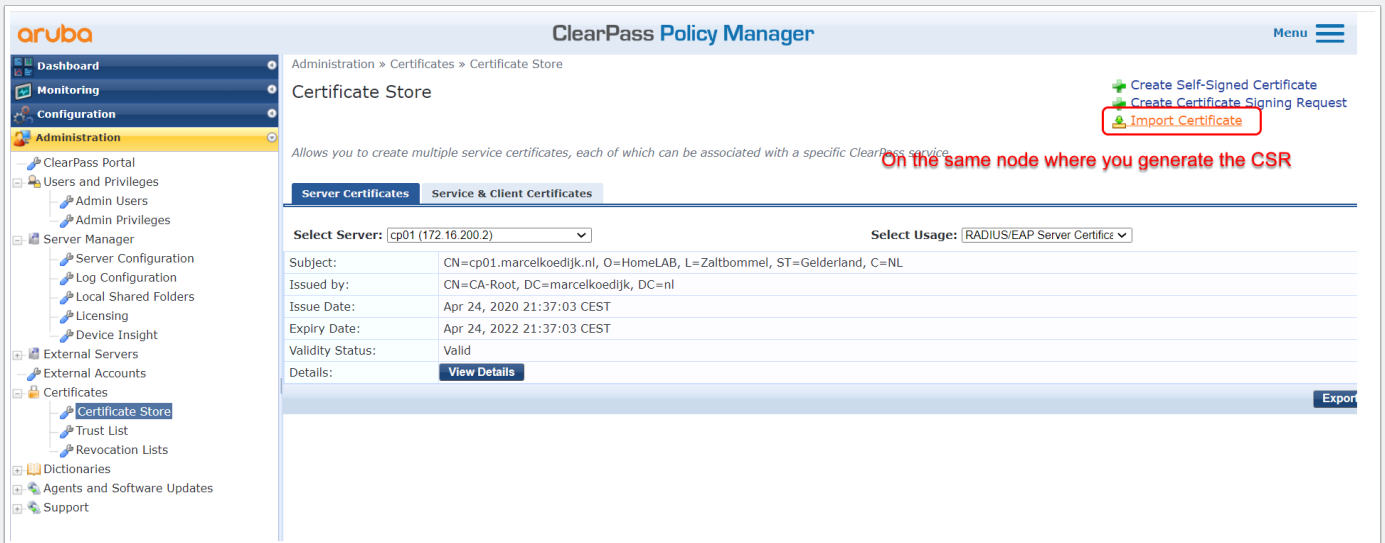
aruba

ClearPass Policy Manager

Menu

Dashboard
Monitoring
Configuration
Administration

ClearPass Portal
Users and Privileges
Admin Users
Admin Privileges
Server Manager
Server Configuration
Log Configuration
Local Shared Folders
Licensing
Device Insight
External Servers
External Accounts
Certificates
Certificate Store
Trust List
Revocation Lists
Dictionaries
Agents and Software Updates
Support

Administration » Certificates » Certificate Store

Certificate Store

Create Self-Signed Certificate
Create Certificate Signing Request
Import Certificate

Allows you to create multiple service certificates, each of which can be associated with a specific ClearPass service.

On the same node where you generate the CSR

Server Certificates | Service & Client Certificates

Select Server: cp01 (172.16.200.2)

Select Usage: RADIUS/EAP Server Certifica

| | |
|---|---|
| Subject: | CN=cp01.marcelkoedijk.nl, O=HomeLAB, L=Zaltbommel, ST=Gelderland, C=NL |
| Issued by: | CN=CA-Root, DC=marcelkoedijk, DC=nl |
| Issue Date: | Apr 24, 2020 21:37:03 CEST |
| Expiry Date: | Apr 24, 2022 21:37:03 CEST |
| Validity Status: | Valid |
| Details: | View Details |

Export